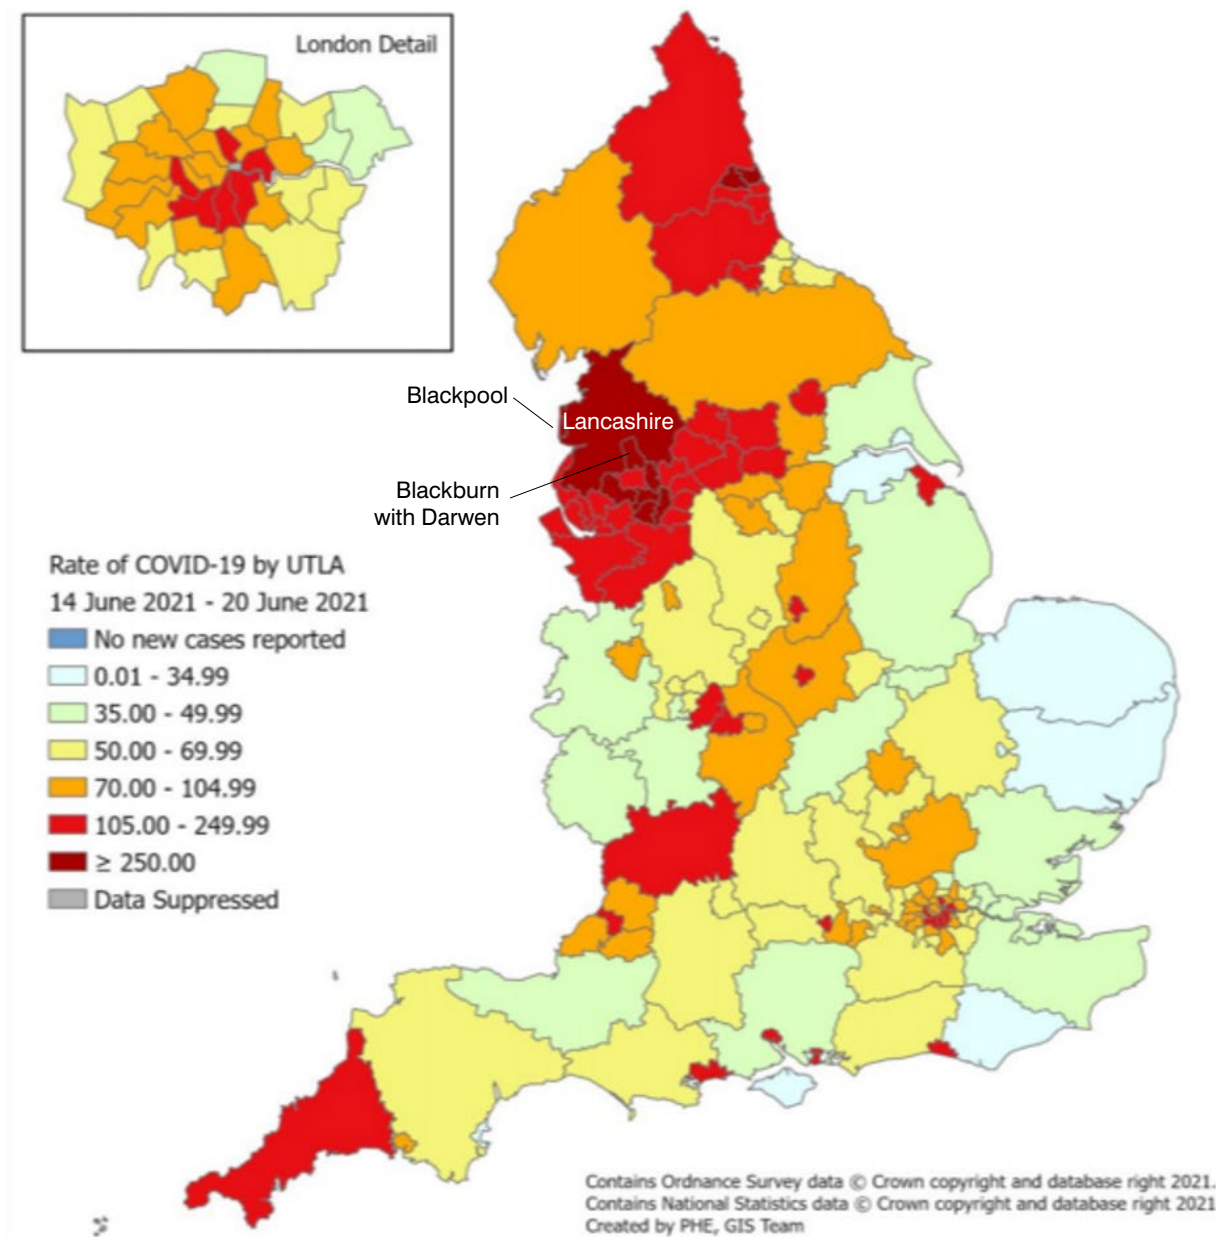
London Detail

Blackpool

Lancashire

Blackburn with Darwen

Rate of COVID-19 by UTLA
14 June 2021 - 20 June 2021
No new cases reported
0.01 - 34.99
35.00 - 49.99
50.00 - 69.99
70.00 - 104.99
105.00 - 249.99
≥ 250.00
Data Suppressed

Contains Ordnance Survey data © Crown copyright and database right 2021.
Contains National Statistics data © Crown copyright and database right 2021
Created by PHE, GIS Team